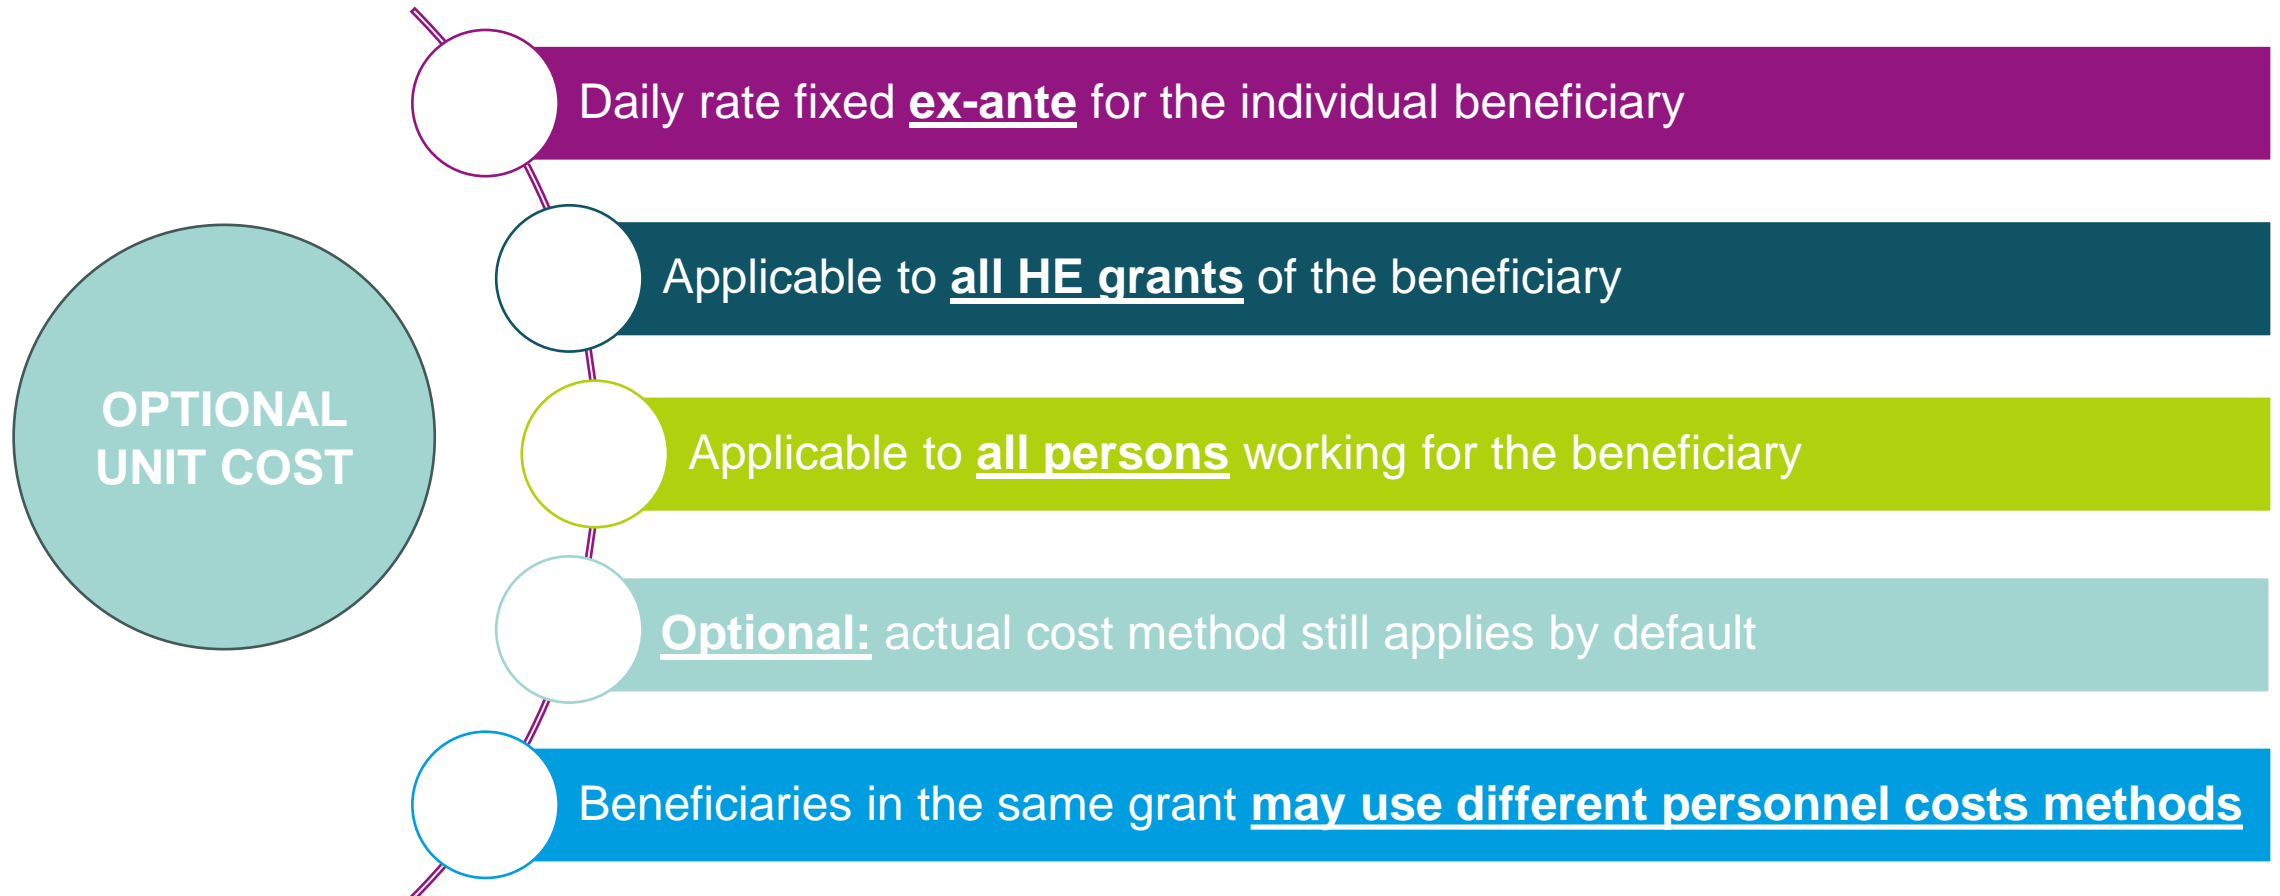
OPTIONAL UNIT COST

Daily rate fixed ex-ante for the individual beneficiary

Applicable to all HE grants of the beneficiary

Applicable to all persons working for the beneficiary

Optional: actual cost method still applies by default

Beneficiaries in the same grant may use different personnel costs methods